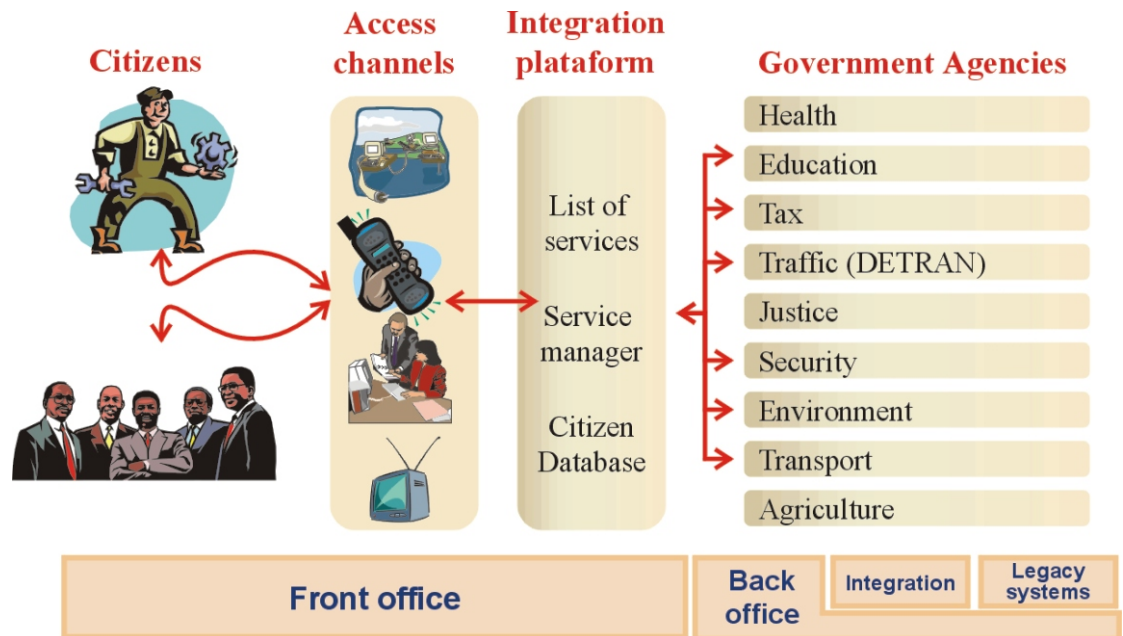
Citizens

Access channels

Integration plataform

Government Agencies

List of services

Service manager

Citizen Database

Health

Education

Tax

Traffic (DETRAN)

Justice

Security

Environment

Transport

Agriculture

Front office

Back office

Integration

Legacy systems